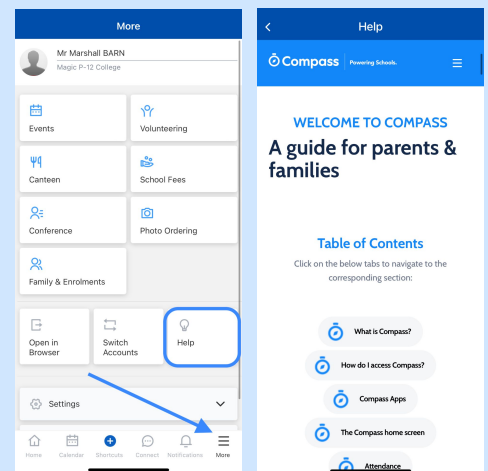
More

Mr Marshall BARN
Magic P-12 College

Events
Volunteering
Canteen
School Fees
Conference
Photo Ordering
Family & Enrolments

Open in Browser
Switch Accounts
Help

Settings

Home
Calendar
Shortcuts
Connect
Notifications
More

Help

Compass | Powering Schools.

WELCOME TO COMPASS

A guide for parents & families

Table of Contents

Click on the below tabs to navigate to the corresponding section:

What is Compass?
How do I access Compass?
Compass Apps
The Compass home screen
Attendance